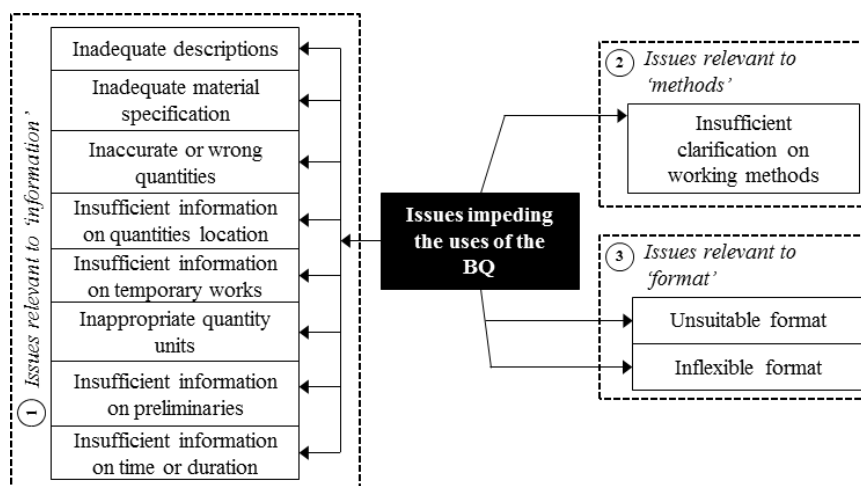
1 Issues relevant to 'information'

Inadequate descriptions

Inadequate material specification

Inaccurate or wrong quantities

Insufficient information on quantities location

Insufficient information on temporary works

Inappropriate quantity units

Insufficient information on preliminaries

Insufficient information on time or duration

Issues impeding the uses of the BQ

2 Issues relevant to 'methods'

Insufficient clarification on working methods

3 Issues relevant to 'format'

Unsuitable format

Inflexible format